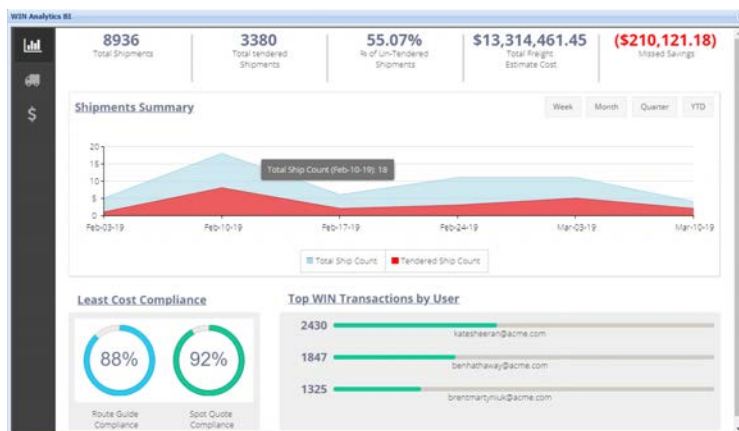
WIN Analytics BI

8936
Total Shipments

3380
Total tendered Shipments

55.07%
% of Un-Tendered Shipments

$13,314,461.45
Total Freight Estimate Cost

($210,121.18)
Missed Savings

Shipments Summary

Week
Month
Quarter
YTD

20
15
10
5
0

Total Ship Count (Feb-10-19): 18

Feb-03-19
Feb-10-19
Feb-17-19
Feb-24-19
Mar-03-19
Mar-10-19

Total Ship Count
Tendered Ship Count

Least Cost Compliance

88%
Route Guide Compliance

92%
Spot Quote Compliance

Top WIN Transactions by User

2430
katesheeran@acme.com

1847
benhathaway@acme.com

1325
brentmartyniuk@acme.com